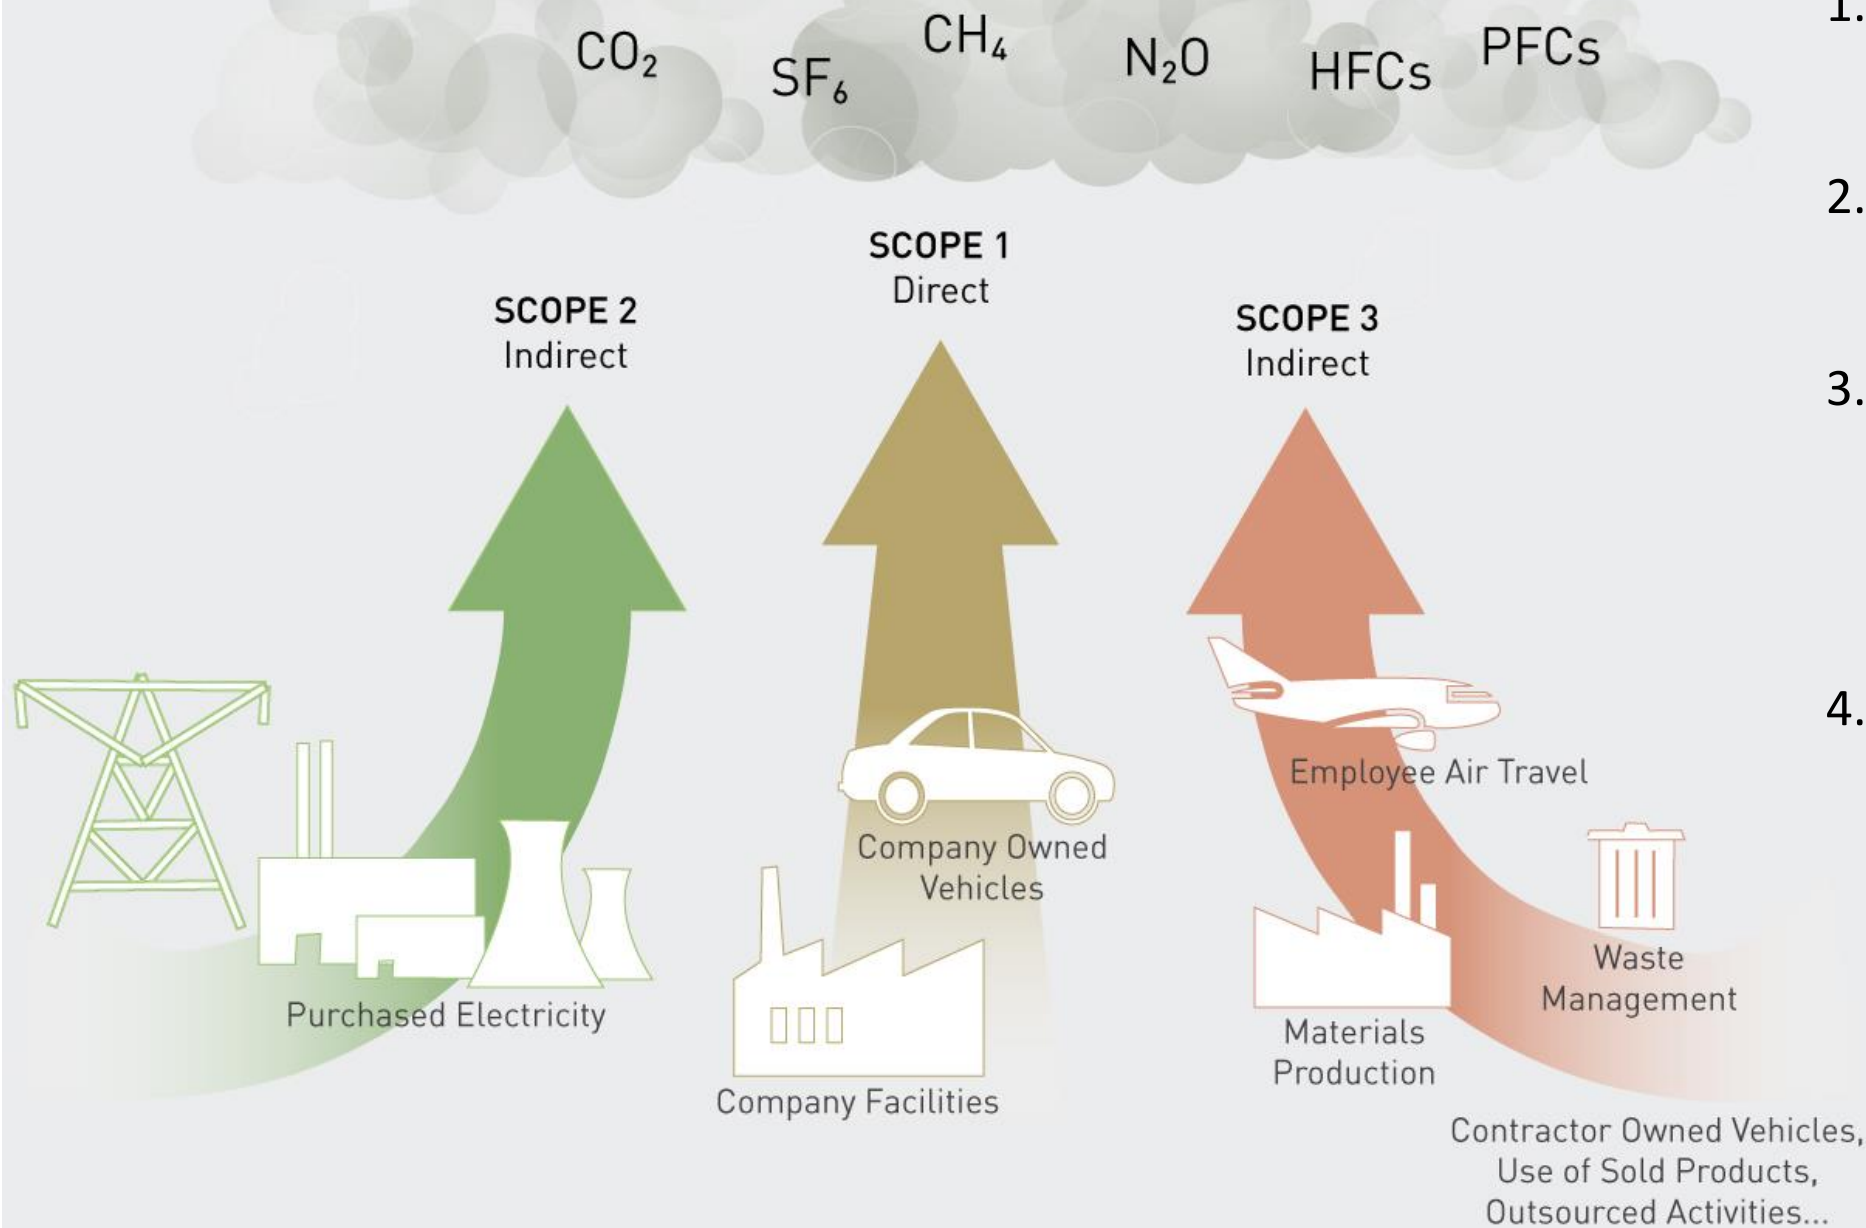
$CO_2$ $SF_6$ $CH_4$ $N_2O$ HFCs PFCs

1.

2.

3.

4.

SCOPE 2
Indirect

SCOPE 1
Direct

SCOPE 3
Indirect

Purchased Electricity

Company Owned Vehicles

Company Facilities

Employee Air Travel

Materials Production

Waste Management

Contractor Owned Vehicles, Use of Sold Products, Outsourced Activities...